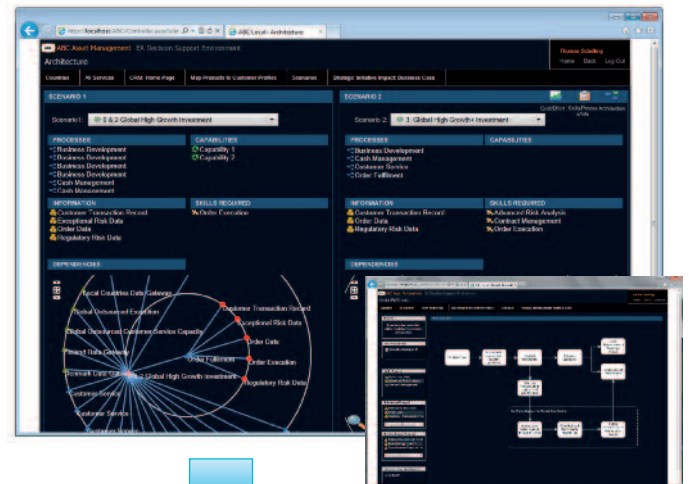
http://localhost/ABC/Controller.aspx?ele
ABC Local - Architecture

ABC Asset Management EA Decision Support Environment
Architecture

Thomas Scheibing
Home Back Log Out

Countries | AI Services | CASE Home Page | Map Products to Customer Profiles | Scenarios | Strategic Initiative Impact Business Case

SCENARIO 1
Scenario 1: 1 & 2 Global High Growth Investment

PROCESSES
Business Development
Business Development
Business Development
Business Development
Cash Management
Cash Management

CAPABILITIES
Capability 1
Capability 2

INFORMATION
Customer Transaction Record
Exceptional Risk Data
Order Data
Regulatory Risk Data

SKILLS REQUIRED
Order Execution

DEPENDENCIES

Local Countries Data Gateway
Global Outsourced Execution
Global Outsourced Customer Service Capacity
Financial Data Gateway
Denmark Local Gateway
Customer Service
Customer Service
Customer Transaction Record
Exceptional Risk Data
Order Data
Order Fulfilment
Order Execution
Regulatory Risk Data
1 & 2 Global High Growth Investment

SCENARIO 2
Cost/Effort
Skills/Process Activation
Skills
Scenario 2: 1: Global High Growth Investment

PROCESSES
Business Development
Cash Management
Customer Service
Order Fulfilment

CAPABILITIES

INFORMATION
Customer Transaction Record
Order Data
Regulatory Risk Data

SKILLS REQUIRED
Advanced Risk Analysis
Contract Management
Order Execution

DEPENDENCIES

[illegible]